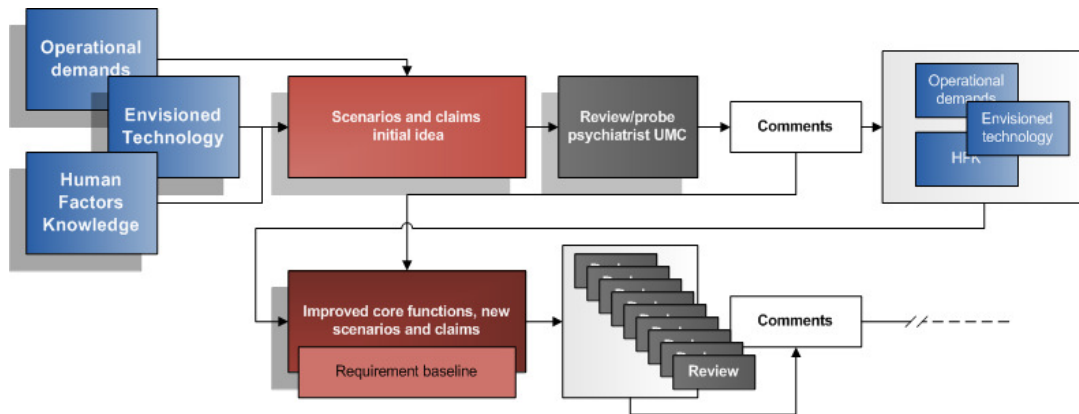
Operational demands

Envisioned Technology

Human Factors Knowledge

Scenarios and claims initial idea

Review/probe psychiatrist UMC

Comments

Operational demands

Envisioned technology

HFK

Improved core functions, new scenarios and claims

Requirement baseline

Review

Comments